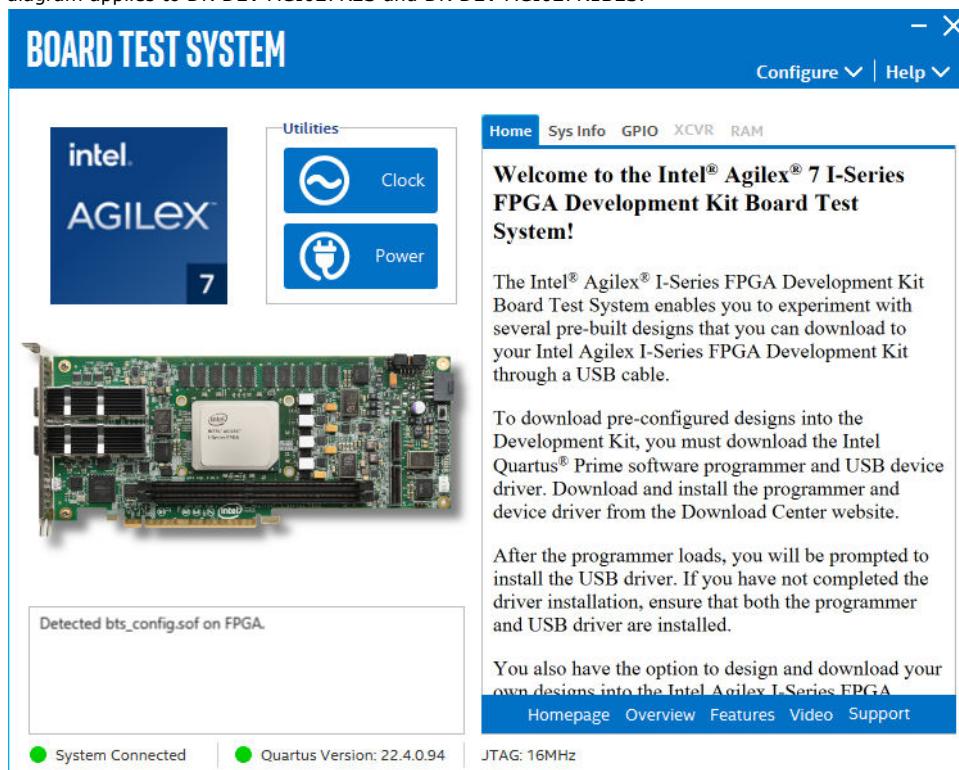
BOARD TEST SYSTEM

Configure | Help

intel.
AGILEX
7

Utilities
Clock
Power

Home Sys Info GPIO XCVR RAM

Welcome to the Intel® Agilex® 7 I-Series FPGA Development Kit Board Test System!

The Intel® Agilex® I-Series FPGA Development Kit Board Test System enables you to experiment with several pre-built designs that you can download to your Intel Agilex I-Series FPGA Development Kit through a USB cable.

To download pre-configured designs into the Development Kit, you must download the Intel Quartus® Prime software programmer and USB device driver. Download and install the programmer and device driver from the Download Center website.

After the programmer loads, you will be prompted to install the USB driver. If you have not completed the driver installation, ensure that both the programmer and USB driver are installed.

You also have the option to design and download your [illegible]

Homepage Overview Features Video Support

Detected bts_config.sof on FPGA.

System Connected Quartus Version: 22.4.0.94 JTAG: 16MHz